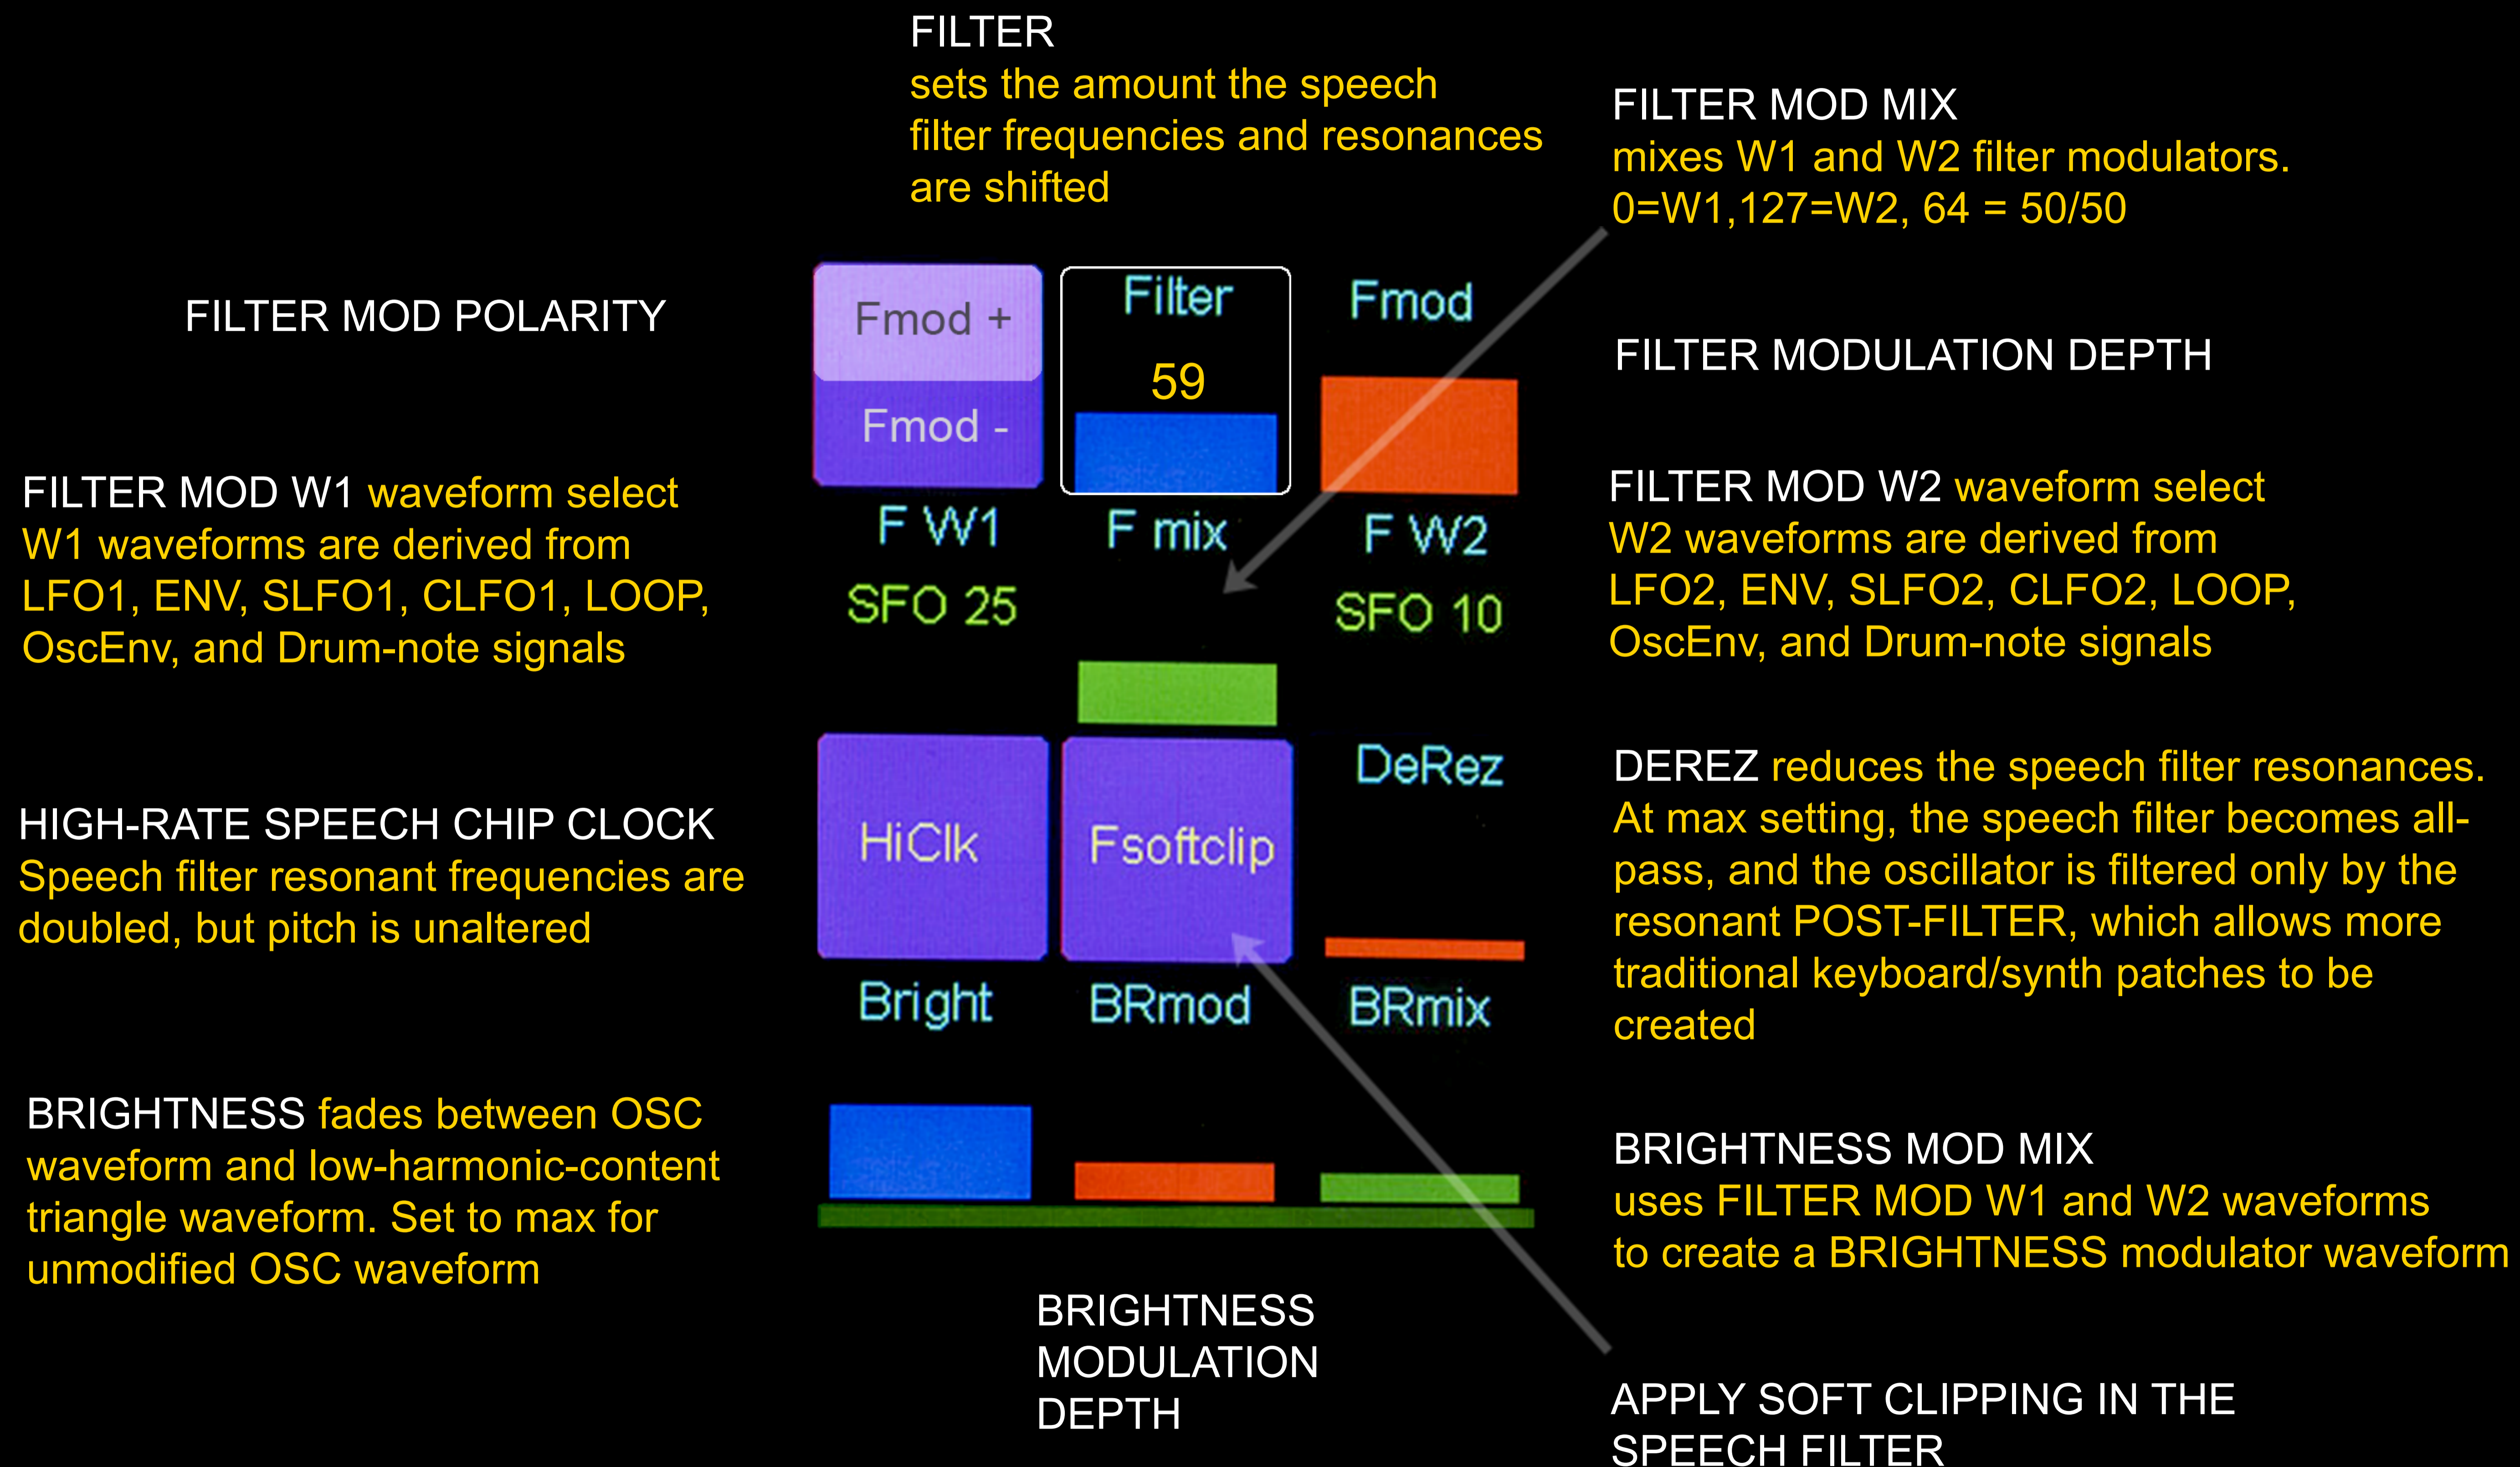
FILTER
sets the amount the speech filter frequencies and resonances are shifted

FILTER MOD MIX
mixes W1 and W2 filter modulators. 0=W1,127=W2, 64 = 50/50

FILTER MOD POLARITY

Fmod +
Fmod -

Filter
59

Fmod

FILTER MODULATION DEPTH

FILTER MOD W1 waveform select
W1 waveforms are derived from LFO1, ENV, SLFO1, CLFO1, LOOP, OscEnv, and Drum-note signals

F W1
SFO 25

F mix

F W2
SFO 10

FILTER MOD W2 waveform select
W2 waveforms are derived from LFO2, ENV, SLFO2, CLFO2, LOOP, OscEnv, and Drum-note signals

DeRez

DEREZ reduces the speech filter resonances. At max setting, the speech filter becomes all-pass, and the oscillator is filtered only by the resonant POST-FILTER, which allows more traditional keyboard/synth patches to be created

HIGH-RATE SPEECH CHIP CLOCK
Speech filter resonant frequencies are doubled, but pitch is unaltered

HiClk

Fsoftclip

Bright

BRmod

BRmix

BRIGHTNESS fades between OSC waveform and low-harmonic-content triangle waveform. Set to max for unmodified OSC waveform

BRIGHTNESS MOD MIX
uses FILTER MOD W1 and W2 waveforms to create a BRIGHTNESS modulator waveform

BRIGHTNESS MODULATION DEPTH

APPLY SOFT CLIPPING IN THE SPEECH FILTER